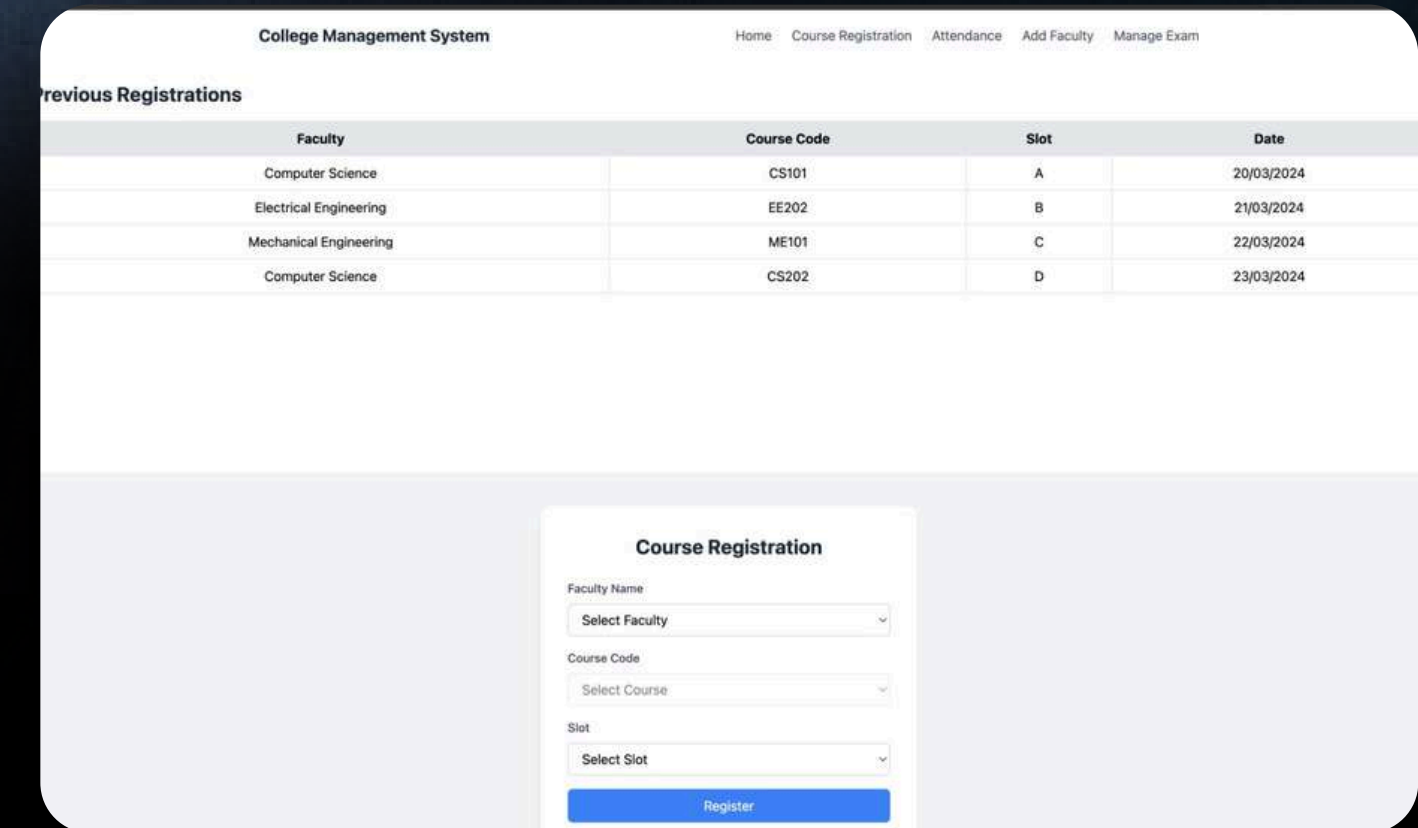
College Management System

Home Course Registration Attendance Add Faculty Manage Exam

revious Registrations

| Faculty | Course Code | Slot | Date |
|---|---|---|---|
| Computer Science | CS101 | A | 20/03/2024 |
| Electrical Engineering | EE202 | B | 21/03/2024 |
| Mechanical Engineering | ME101 | C | 22/03/2024 |
| Computer Science | CS202 | D | 23/03/2024 |

Course Registration

Faculty Name

Select Faculty

Course Code

Select Course

Slot

Select Slot

Register